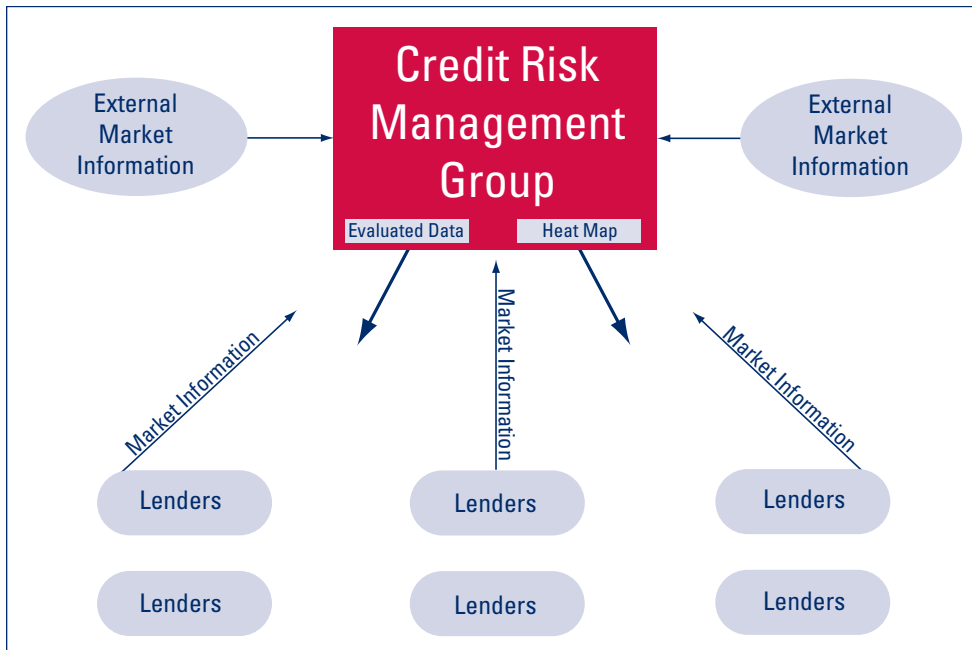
External Market Information

Credit Risk Management Group

Evaluated Data

Heat Map

External Market Information

Market Information

Market Information

Market Information

Lenders

Lenders

Lenders

Lenders

Lenders

Lenders